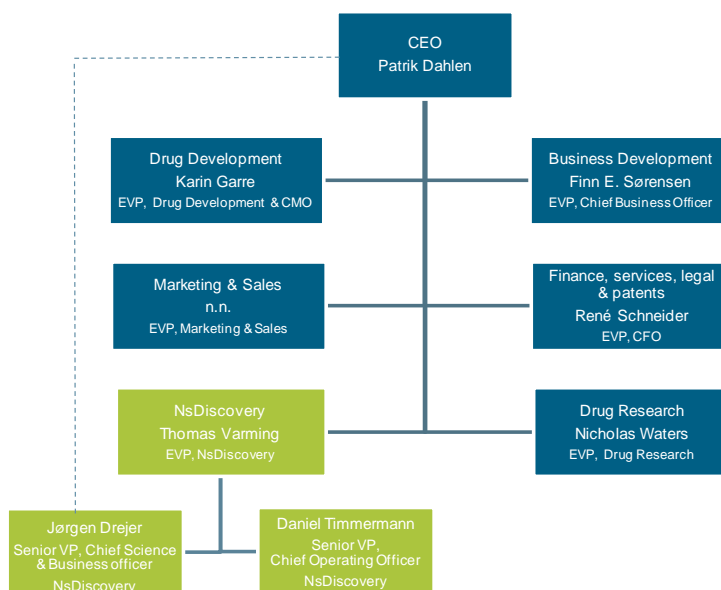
CEO
Patrik Dahlen

Drug Development
Karin Garre
EVP, Drug Development & CMO

Business Development
Finn E. Sørensen
EVP, Chief Business Officer

Marketing & Sales
n.n.
EVP, Marketing & Sales

Finance, services, legal & patents
René Schneider
EVP, CFO

NsDiscovery
Thomas Varming
EVP, NsDiscovery

Drug Research
Nicholas Waters
EVP, Drug Research

Jørgen Drejer
Senior VP, Chief Science & Business officer
NsDiscovery

Daniel Timmermann
Senior VP,
Chief Operating Officer
NsDiscovery